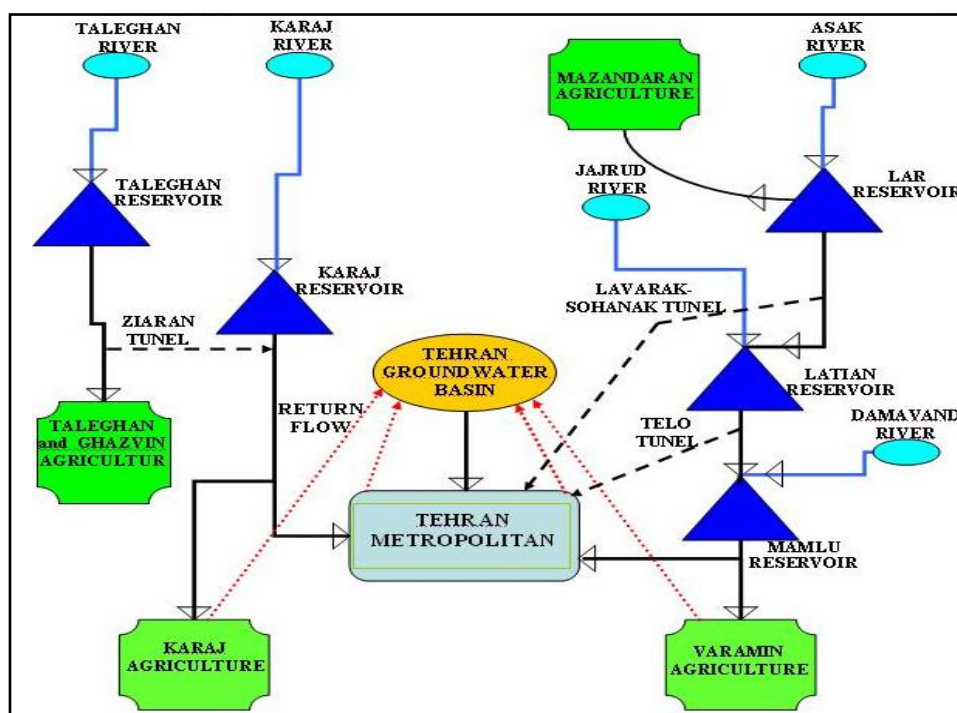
TALEGHAN RIVER

KARAJ RIVER

MAZANDARAN AGRICULTURE

ASAK RIVER

TALEGHAN RESERVOIR

JAJRUD RIVER

LAR RESERVOIR

KARAJ RESERVOIR

LAVARAK-SOHANAK TUNEL

ZIARAN TUNEL

TEHRAN GROUNDWATER BASIN

LATIAN RESERVOIR

TALEGHAN and GHAZVIN AGRICULTUR

RETURN FLOW

TELO TUNEL

DAMAVAND RIVER

TEHRAN METROPOLITAN

MAMLU RESERVOIR

KARAJ AGRICULTURE

VARAMIN AGRICULTURE